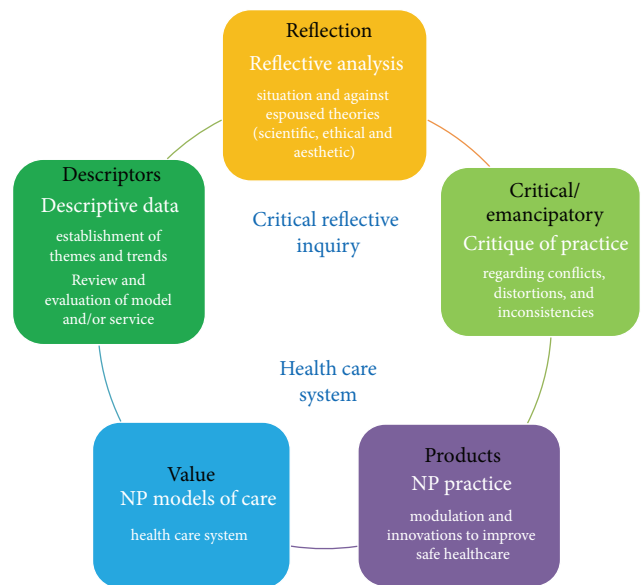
Reflection
Reflective analysis
situation and against espoused theories (scientific, ethical and aesthetic)

Critical/ emancipatory
Critique of practice
regarding conflicts, distortions, and inconsistencies

Products
NP practice
modulation and innovations to improve safe healthcare

Value
NP models of care
health care system

Descriptors
Descriptive data
establishment of themes and trends
Review and evaluation of model and/or service

Critical reflective inquiry

Health care system